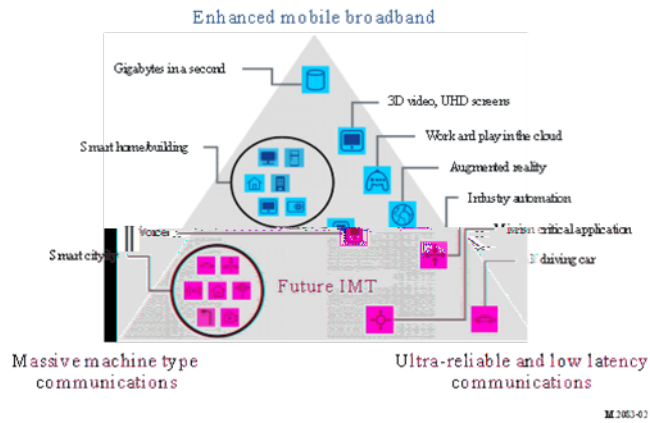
Enhanced mobile broadband

Gigabytes in a second

3D video, UHD screens

Smart home/building

Work and play in the cloud

Augmented reality

Industry automation

Voice

Mission critical application

Smart city

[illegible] driving car

Future IMT

Massive machine type communications

Ultra-reliable and low latency communications

M.2083-02